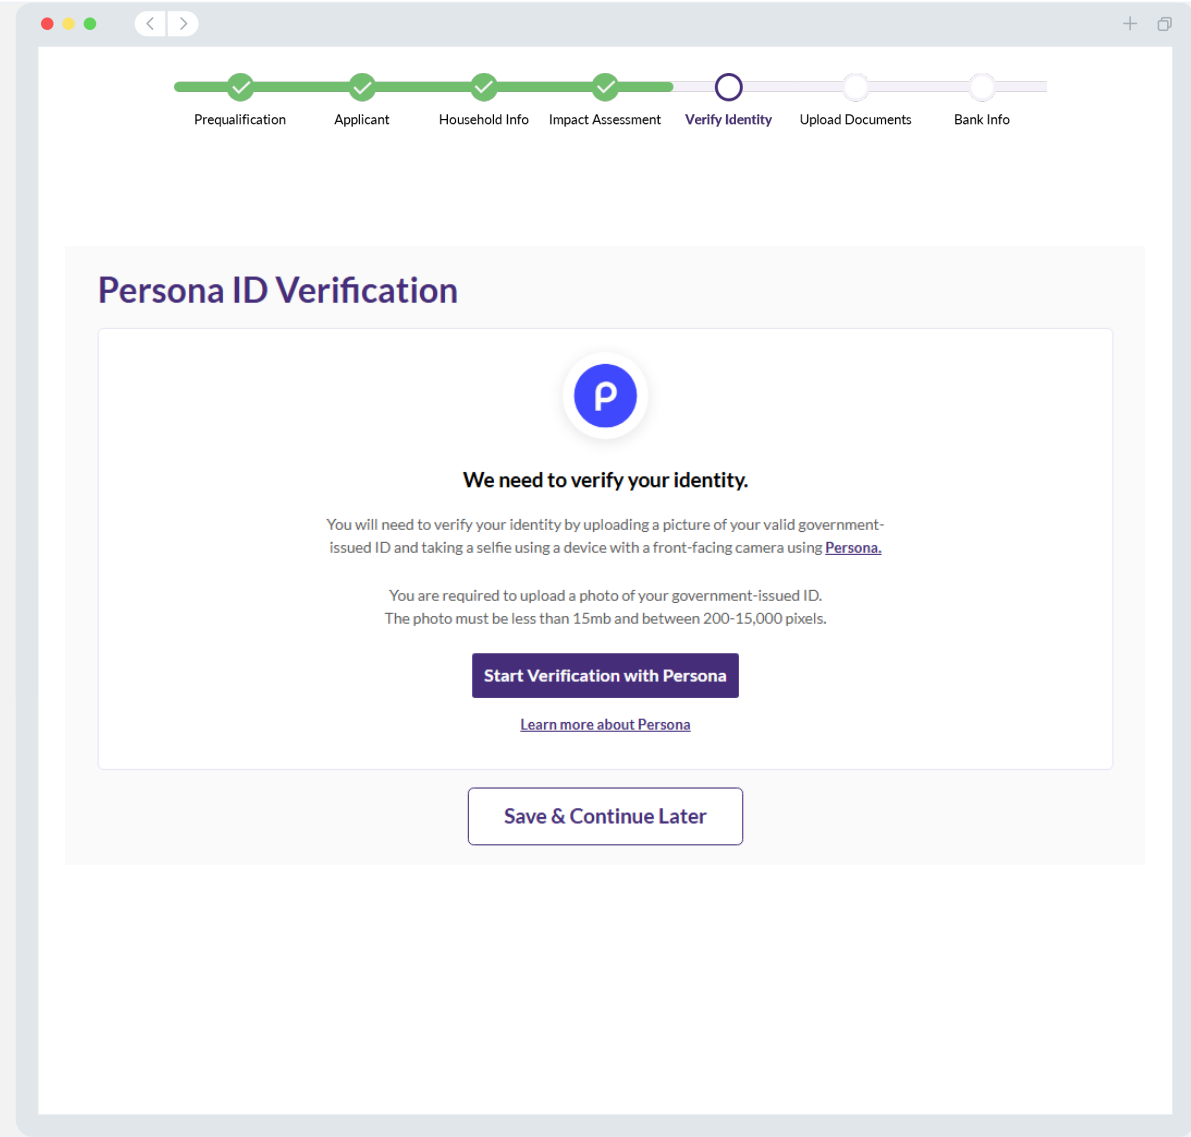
Prequalification Applicant Household Info Impact Assessment Verify Identity Upload Documents Bank Info

Persona ID Verification

P

We need to verify your identity.

You will need to verify your identity by uploading a picture of your valid government-issued ID and taking a selfie using a device with a front-facing camera using Persona.

You are required to upload a photo of your government-issued ID.
The photo must be less than 15mb and between 200-15,000 pixels.

Start Verification with Persona

Learn more about Persona

Save & Continue Later